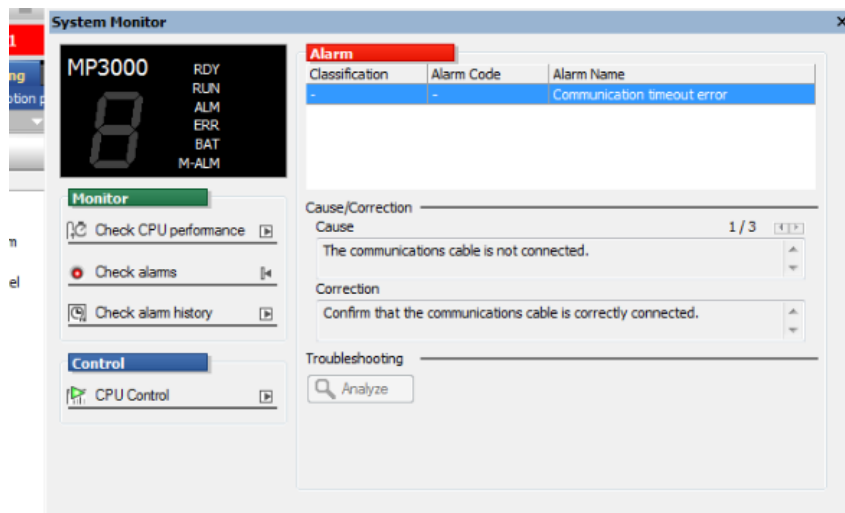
System Monitor

MP3000
RDY
RUN
ALM
ERR
BAT
M-ALM

Monitor
Check CPU performance
Check alarms
Check alarm history

Control
CPU Control

Alarm

| Classification | Alarm Code | Alarm Name |
|---|---|---|
| - | - | Communication timeout error |

Cause/Correction
Cause 1 / 3
The communications cable is not connected.

Correction
Confirm that the communications cable is correctly connected.

Troubleshooting
Analyze

1
ng
otion p
n
el